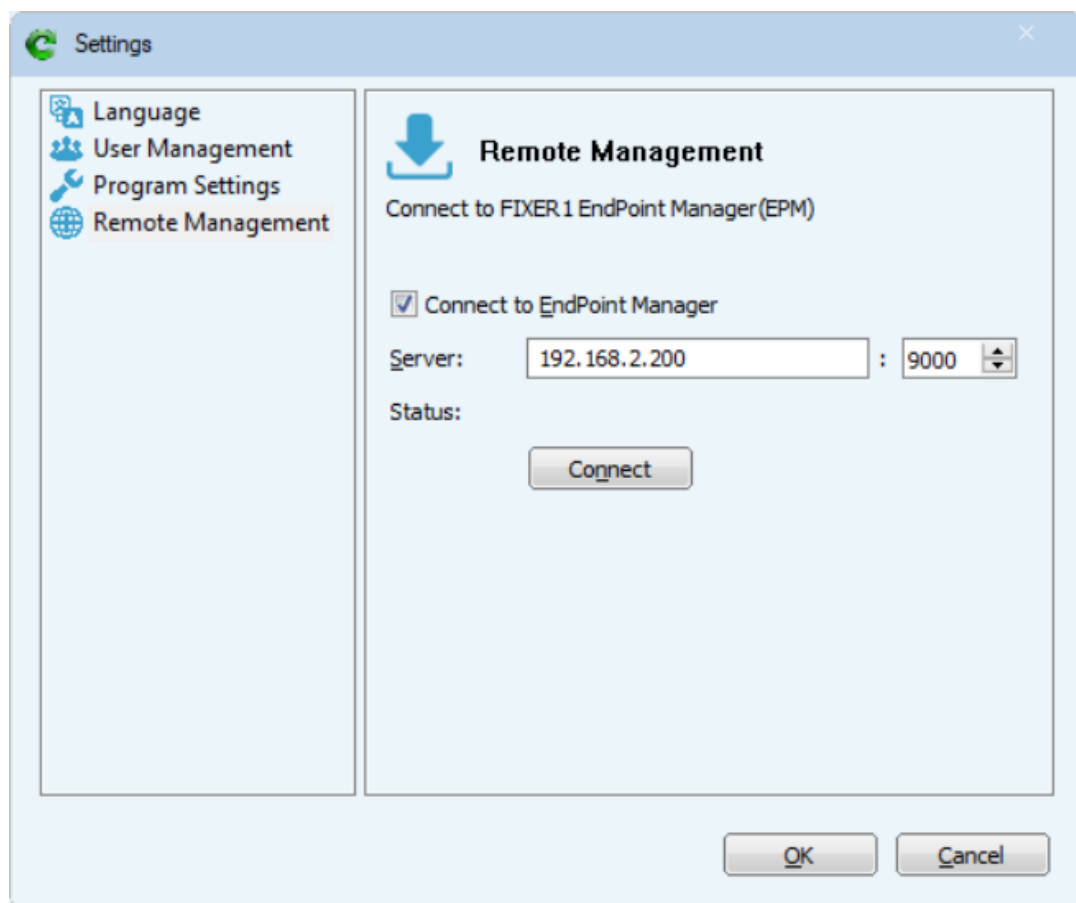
Settings

Language
User Management
Program Settings
Remote Management

Remote Management

Connect to FIXER1 EndPoint Manager(EPM)

Connect to EndPoint Manager

Server: 192.168.2.200 : 9000

Status:

Connect

OK
Cancel